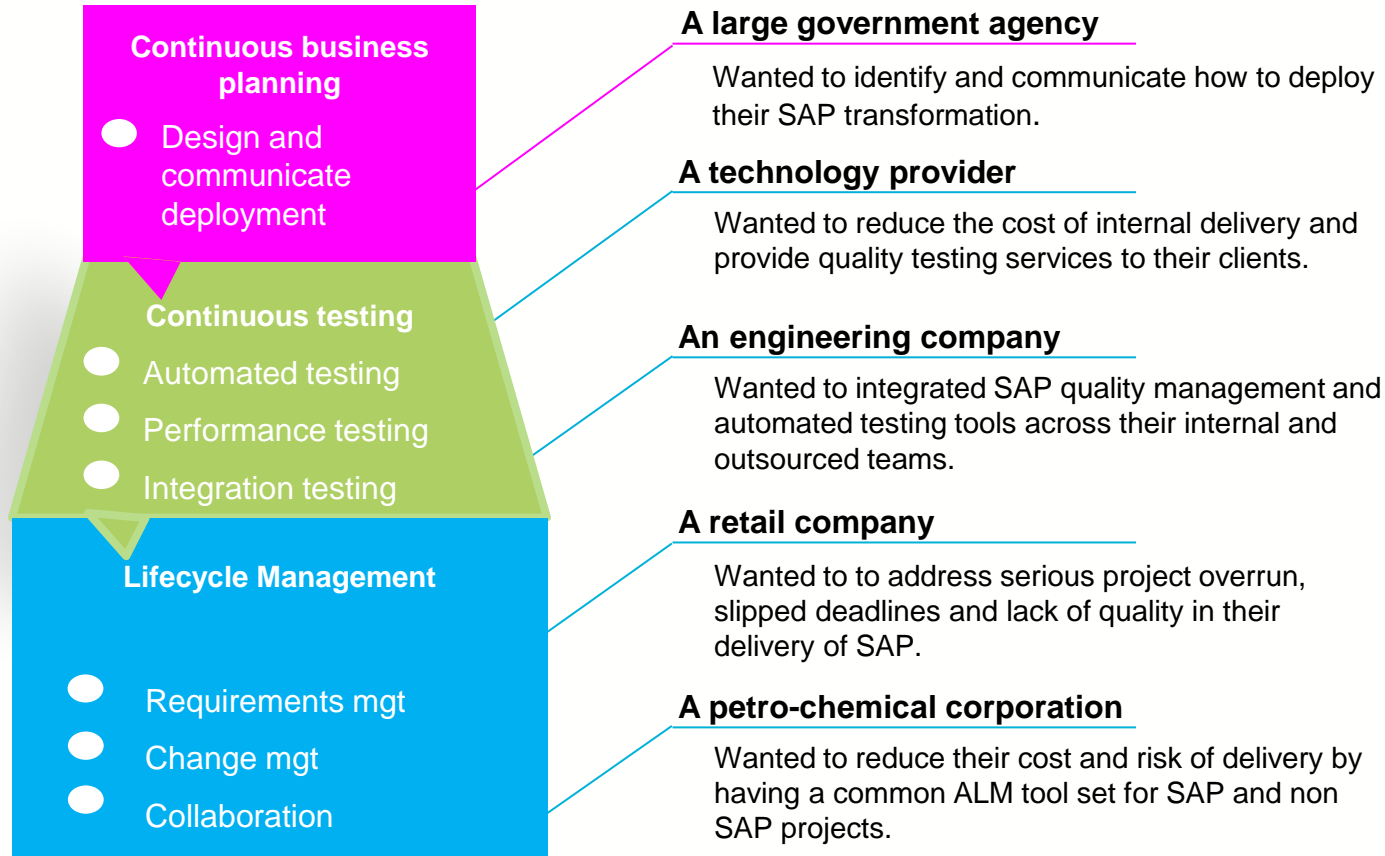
Continuous business planning

Design and communicate deployment

Continuous testing

Automated testing

Performance testing

Integration testing

Lifecycle Management

Requirements mgt

Change mgt

Collaboration

A large government agency

Wanted to identify and communicate how to deploy their SAP transformation.

A technology provider

Wanted to reduce the cost of internal delivery and provide quality testing services to their clients.

An engineering company

Wanted to integrated SAP quality management and automated testing tools across their internal and outsourced teams.

A retail company

Wanted to to address serious project overrun, slipped deadlines and lack of quality in their delivery of SAP.

A petro-chemical corporation

Wanted to reduce their cost and risk of delivery by having a common ALM tool set for SAP and non SAP projects.